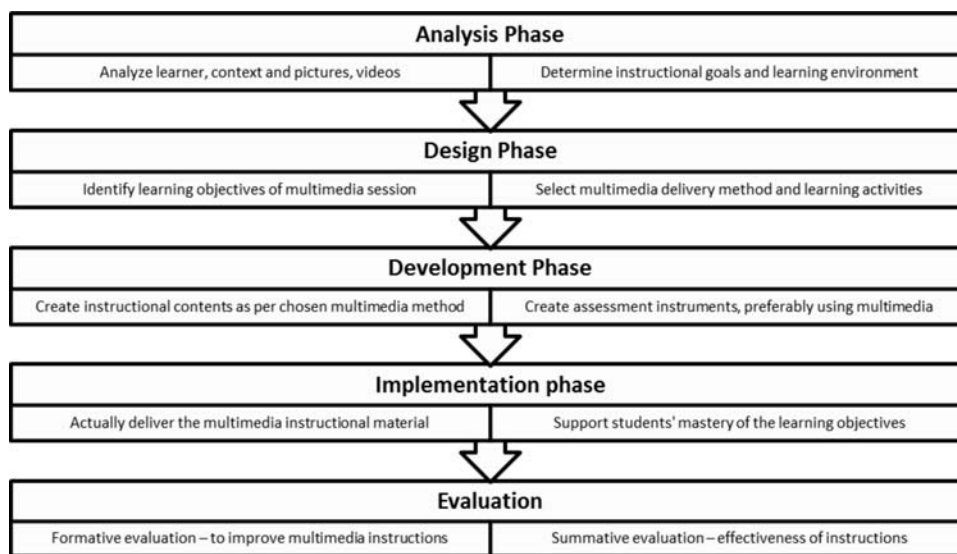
Analysis Phase

Analyze learner, context and pictures, videos

Determine instructional goals and learning environment

Design Phase

Identify learning objectives of multimedia session

Select multimedia delivery method and learning activities

Development Phase

Create instructional contents as per chosen multimedia method

Create assessment instruments, preferably using multimedia

Implementation phase

Actually deliver the multimedia instructional material

Support students' mastery of the learning objectives

Evaluation

Formative evaluation – to improve multimedia instructions

Summative evaluation – effectiveness of instructions